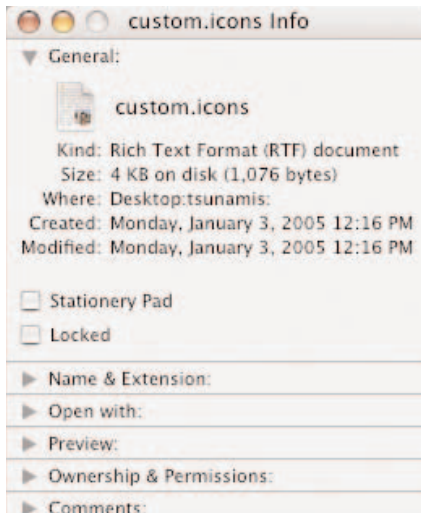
custom.icons Info

General:

custom.icons

Kind: Rich Text Format (RTF) document
Size: 4 KB on disk (1,076 bytes)
Where: Desktop:tsunamis:
Created: Monday, January 3, 2005 12:16 PM
Modified: Monday, January 3, 2005 12:16 PM

Stationery Pad
Locked

Name & Extension:
Open with:
Preview:
Ownership & Permissions:
Comments: